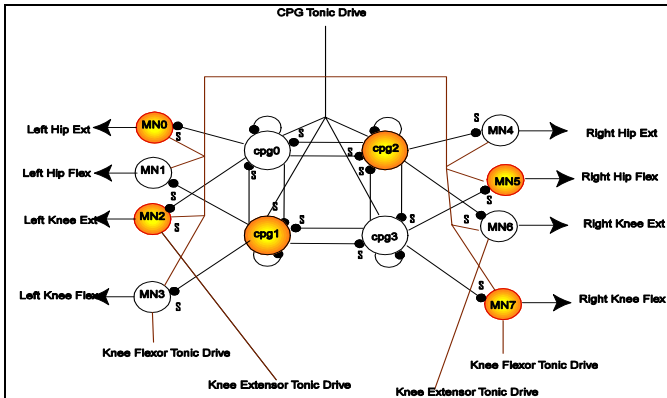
CPG Tonic Drive

Left Hip Ext
MN0
S
Left Hip Flex
MN1
Left Knee Ext
MN2
S
Left Knee Flex
MN3
S
Knee Flexor Tonic Drive
Knee Extensor Tonic Drive

cpg0
S
S
cpg1
S
cpg2
S
S
cpg3
S
S

MN4
S
Right Hip Ext
MN5
Right Hip Flex
MN6
Right Knee Ext
MN7
S
Right Knee Flex
Knee Flexor Tonic Drive
Knee Extensor Tonic Drive